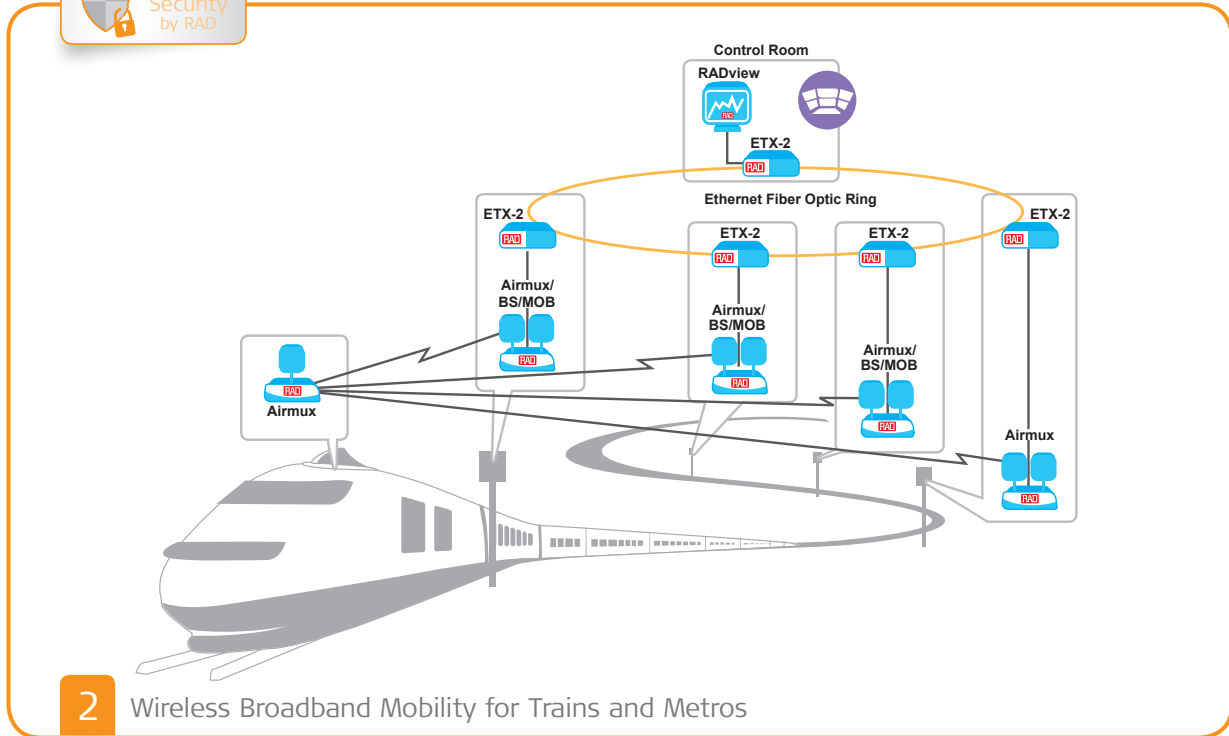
Security by RAD

Control Room

RADview

RAD

ETX-2

RAD

Ethernet Fiber Optic Ring

ETX-2

RAD

Airmux/ BS/MOB

RAD

ETX-2

RAD

Airmux/ BS/MOB

RAD

ETX-2

RAD

Airmux/ BS/MOB

RAD

ETX-2

RAD

Airmux

RAD

RAD

Airmux

2 Wireless Broadband Mobility for Trains and Metros